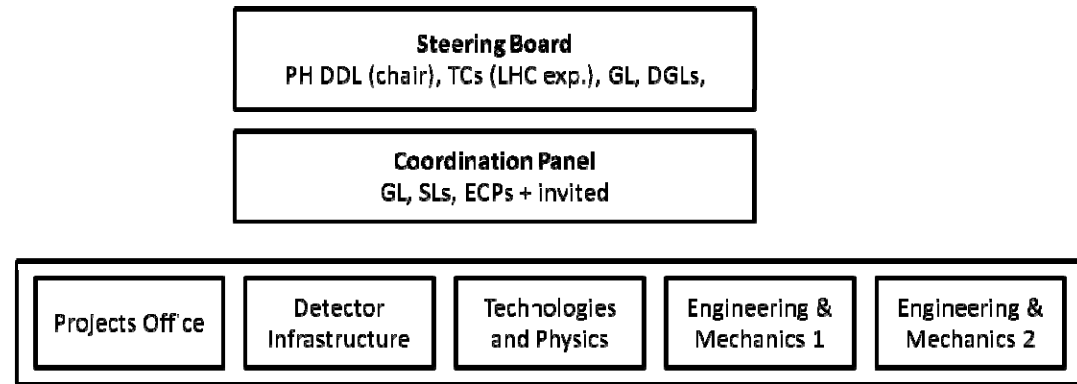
Steering Board
PH DDL (chair), TCs (LHC exp.), GL, DGLs,

Coordination Panel
GL, SLs, ECPs + invited

Projects Office

Detector Infrastructure

Technologies and Physics

Engineering & Mechanics 1

Engineering & Mechanics 2